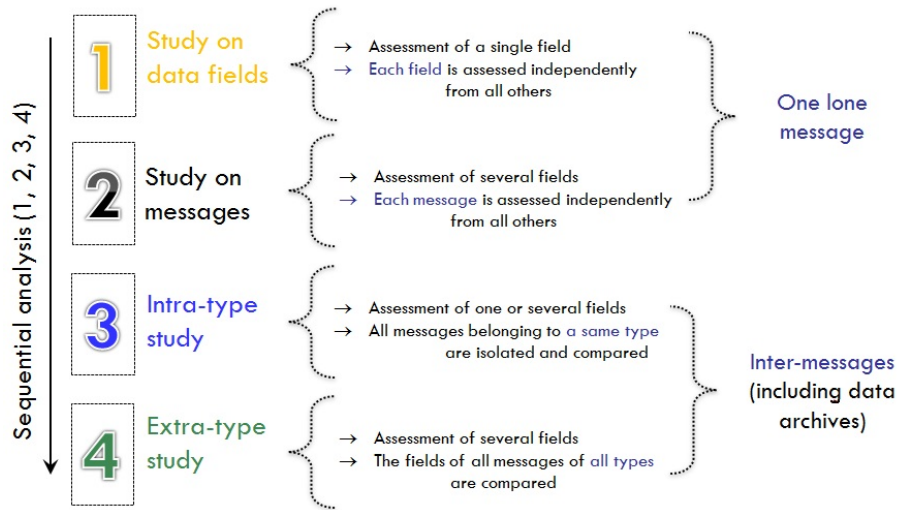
Sequential analysis (1, 2, 3, 4)

1 Study on data fields

→ Assessment of a single field
→ Each field is assessed independently from all others

2 Study on messages

→ Assessment of several fields
→ Each message is assessed independently from all others

One lone message

3 Intra-type study

→ Assessment of one or several fields
→ All messages belonging to a same type are isolated and compared

4 Extra-type study

→ Assessment of several fields
→ The fields of all messages of all types are compared

Inter-messages (including data archives)